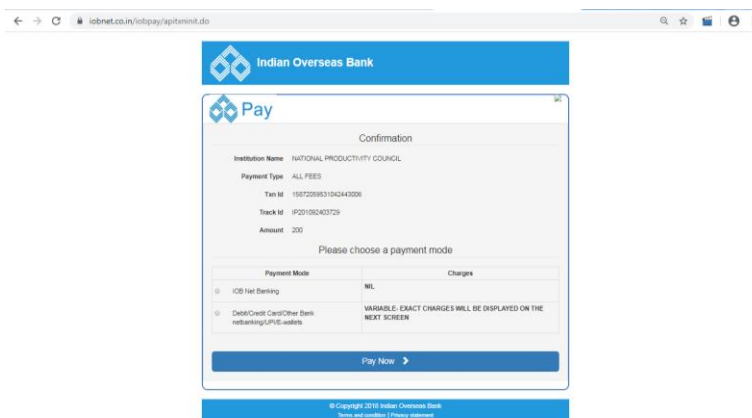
iobnet.co.in/iobpay/apitxninit.do

Indian Overseas Bank

Pay

Confirmation

Institution Name NATIONAL PRODUCTIVITY COUNCIL

Payment Type ALL FEES

Txn Id 15872059531042443006

Track Id IP201092403729

Amount 200

Please choose a payment mode

| Payment Mode | Charges |
|---|---|
| IOB Net Banking | NIL |
| Debit/Credit Card/Other Bank netbanking/UPI/E-wallets | VARIABLE- EXACT CHARGES WILL BE DISPLAYED ON THE NEXT SCREEN |

Pay Now

© Copyright 2016 Indian Overseas Bank
Terms and condition | Privacy statement